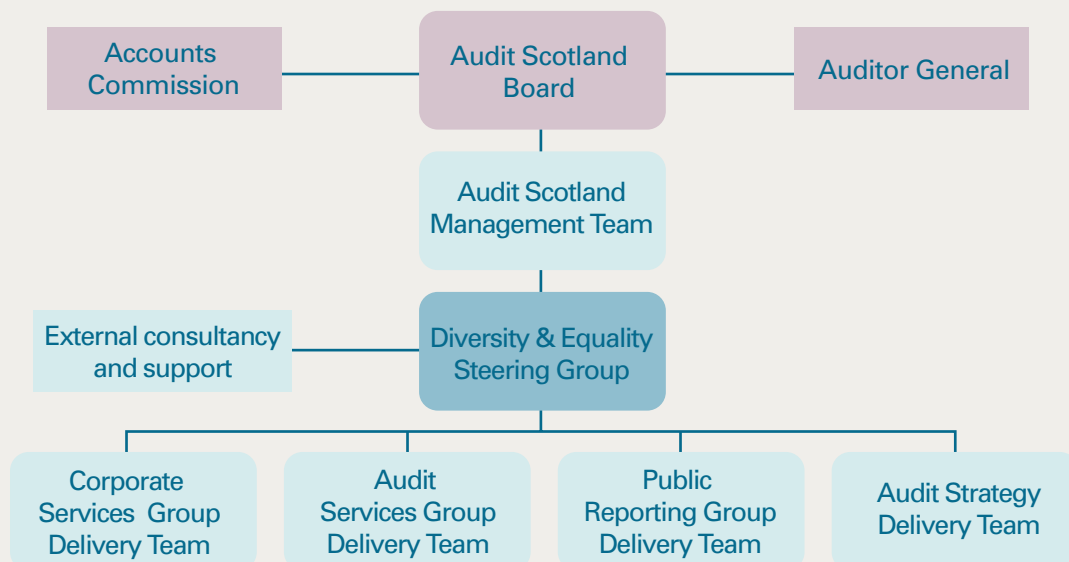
Accounts Commission

Audit Scotland Board

Auditor General

Audit Scotland Management Team

External consultancy and support

Diversity & Equality Steering Group

Corporate Services Group Delivery Team

Audit Services Group Delivery Team

Public Reporting Group Delivery Team

Audit Strategy Delivery Team